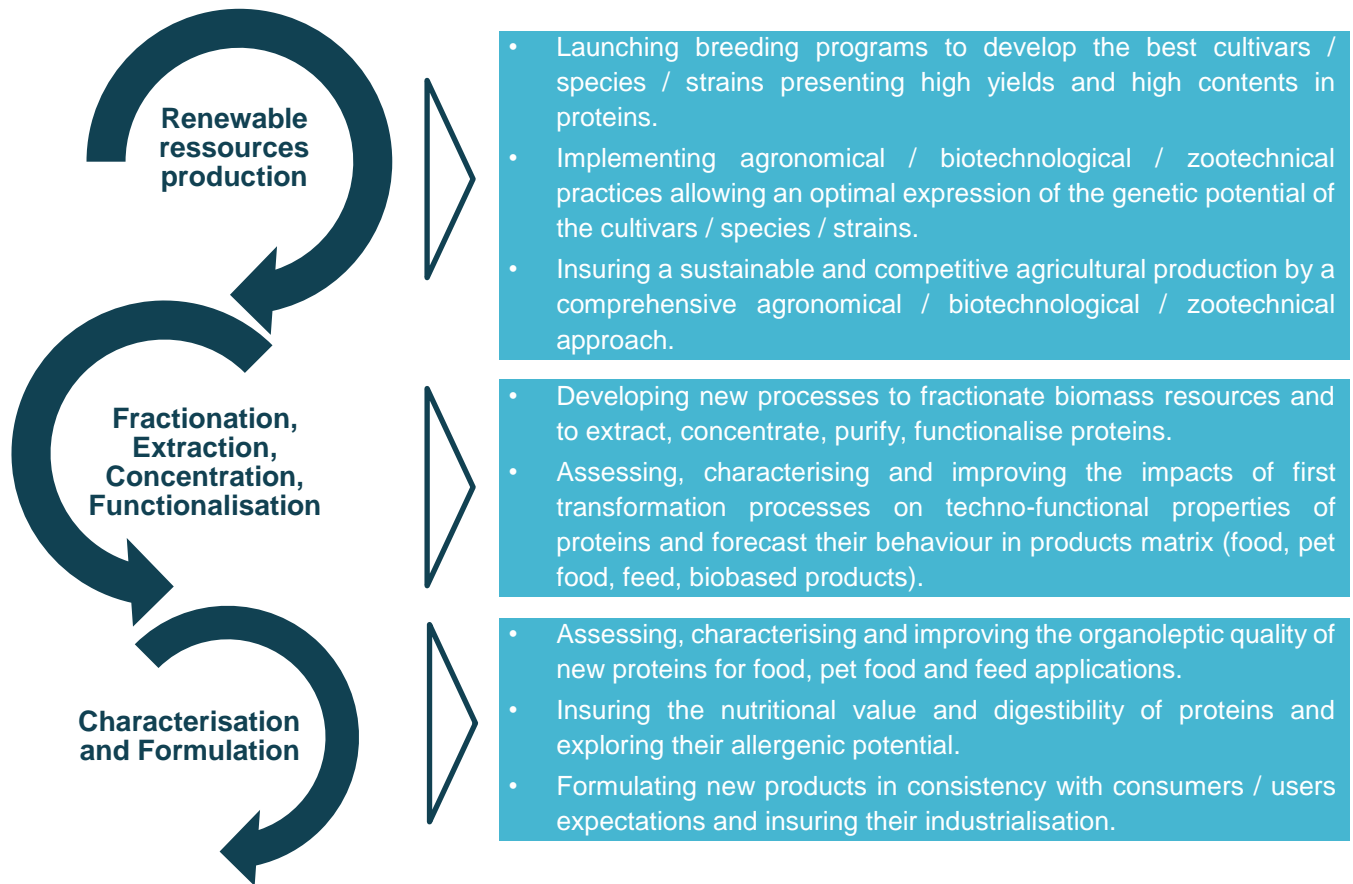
Renewable ressources production

- Launching breeding programs to develop the best cultivars / species / strains presenting high yields and high contents in proteins.
- Implementing agronomical / biotechnological / zootechnical practices allowing an optimal expression of the genetic potential of the cultivars / species / strains.
- Insuring a sustainable and competitive agricultural production by a comprehensive agronomical / biotechnological / zootechnical approach.

Fractionation, Extraction, Concentration, Functionalisation

- Developing new processes to fractionate biomass resources and to extract, concentrate, purify, functionalise proteins.
- Assessing, characterising and improving the impacts of first transformation processes on techno-functional properties of proteins and forecast their behaviour in products matrix (food, pet food, feed, biobased products).

Characterisation and Formulation

- Assessing, characterising and improving the organoleptic quality of new proteins for food, pet food and feed applications.
- Insuring the nutritional value and digestibility of proteins and exploring their allergenic potential.
- Formulating new products in consistency with consumers / users expectations and insuring their industrialisation.